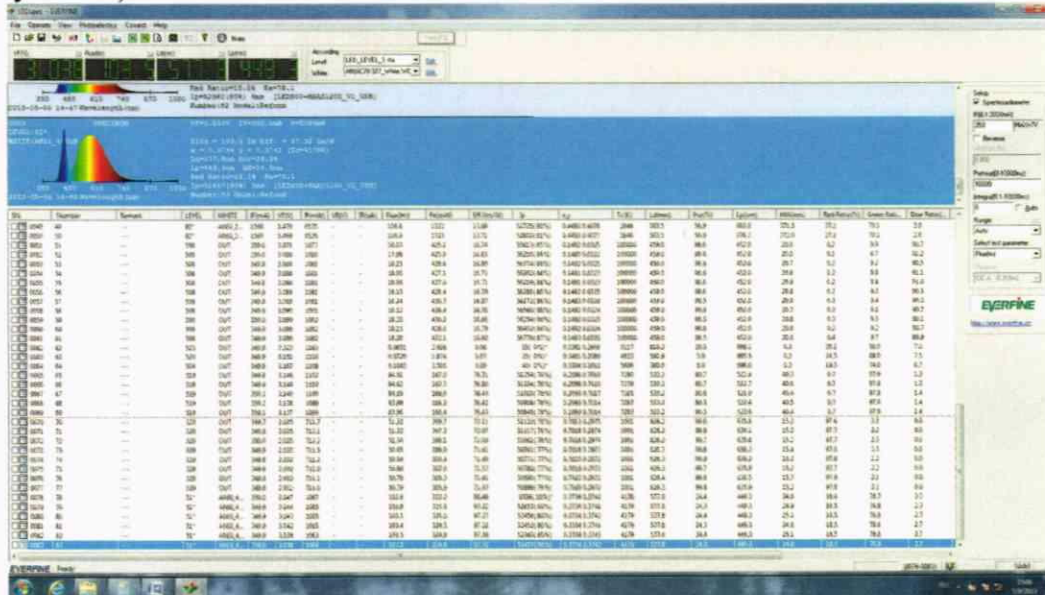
File Operate View Photoelectric Convert Help

According
Level
White

Rad Ratio=15.0% Ra=78.1
2013-05-06 14:47 Wavelength(nm)

2013-05-06 14:46 Wavelength(nm)

Setup
Spectroradiometer
Range
Auto

EVERFINE

| SN | Number | Remark | LEVEL | WHITE | IF(mA) | VF(V) | P(mW) | | | Flux(lm) | Pe(mW) | | Tc(K) | Ld(nm) | Pur(%) | Lp(nm) | HW(nm) | Red Ratio(%) | Green Rati... | Blue Ratio(... |
|---|---|---|---|---|---|---|---|---|---|---|---|---|---|---|---|---|---|---|---|---|
| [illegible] | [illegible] | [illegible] | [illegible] | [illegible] | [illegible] | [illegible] | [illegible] | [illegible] | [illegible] | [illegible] | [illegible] | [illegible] | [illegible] | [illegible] | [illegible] | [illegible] | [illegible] | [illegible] | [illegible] | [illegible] |

EVERFINE Ready